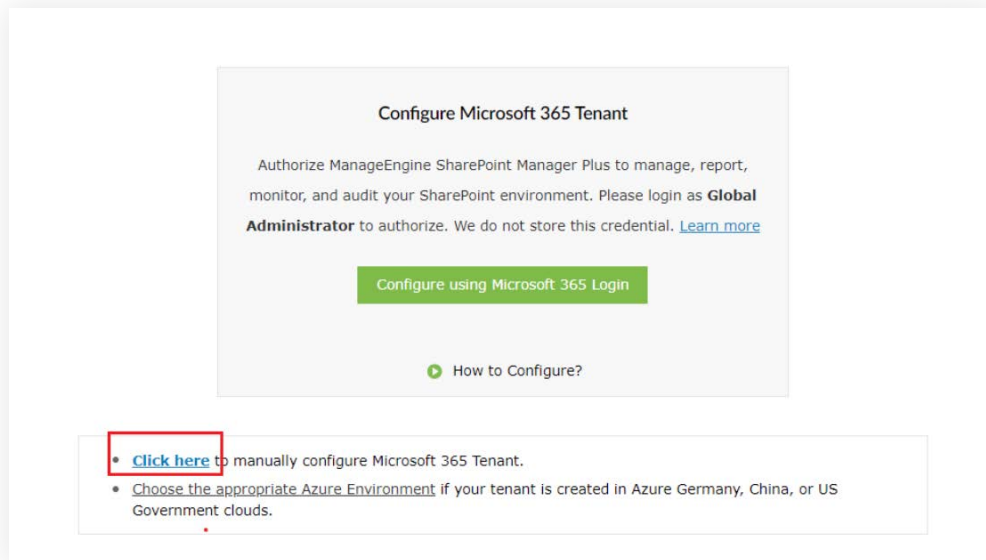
Configure Microsoft 365 Tenant

Authorize ManageEngine SharePoint Manager Plus to manage, report, monitor, and audit your SharePoint environment. Please login as **Global Administrator** to authorize. We do not store this credential. Learn more

Configure using Microsoft 365 Login

How to Configure?

- Click here to manually configure Microsoft 365 Tenant.
- Choose the appropriate Azure Environment if your tenant is created in Azure Germany, China, or US Government clouds.